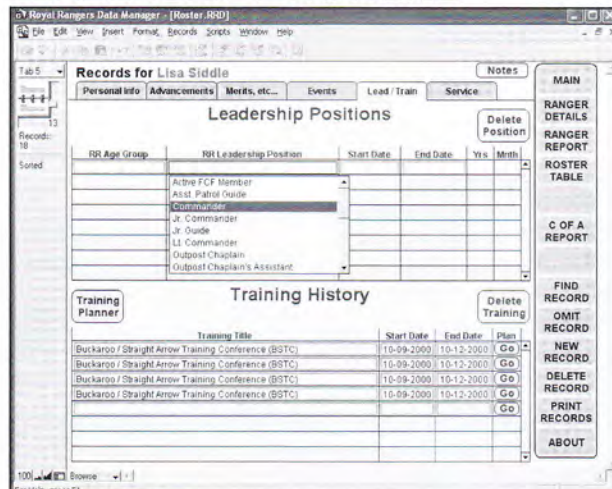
Royal Rangers Data Manager - [Roster.RRD]

File Edit View Insert Format Records Scripts Window Help

Tab 5

13

Records: 18

Sorted

Records for Lisa Siddle

Notes

Personal Info | Advancements | Merits, etc... | Events | Lead / Train | Service

Leadership Positions

Delete Position

| RR Age Group | RR Leadership Position | Start Date | End Date | Yrs | Mnth |
|---|---|---|---|---|---|

Active FCF Member
Asst. Patrol Guide
Commander
Jr. Commander
Jr. Guide
Lt. Commander
Outpost Chaplain
Outpost Chaplain's Assistant

Training Planner

Training History

Delete Training

| Training Title | Start Date | End Date | Plan |
|---|---|---|---|
| Buckaroo / Straight Arrow Training Conference (BSTC) | 10-09-2000 | 10-12-2000 | Go |
| Buckaroo / Straight Arrow Training Conference (BSTC) | 10-09-2000 | 10-12-2000 | Go |
| Buckaroo / Straight Arrow Training Conference (BSTC) | 10-09-2000 | 10-12-2000 | Go |
| Buckaroo / Straight Arrow Training Conference (BSTC) | 10-09-2000 | 10-12-2000 | Go |
| | | | Go |

MAIN

RANGER DETAILS

RANGER REPORT

ROSTER TABLE

C OF A REPORT

FIND RECORD

OMIT RECORD

NEW RECORD

DELETE RECORD

PRINT RECORDS

ABOUT

100 Browse